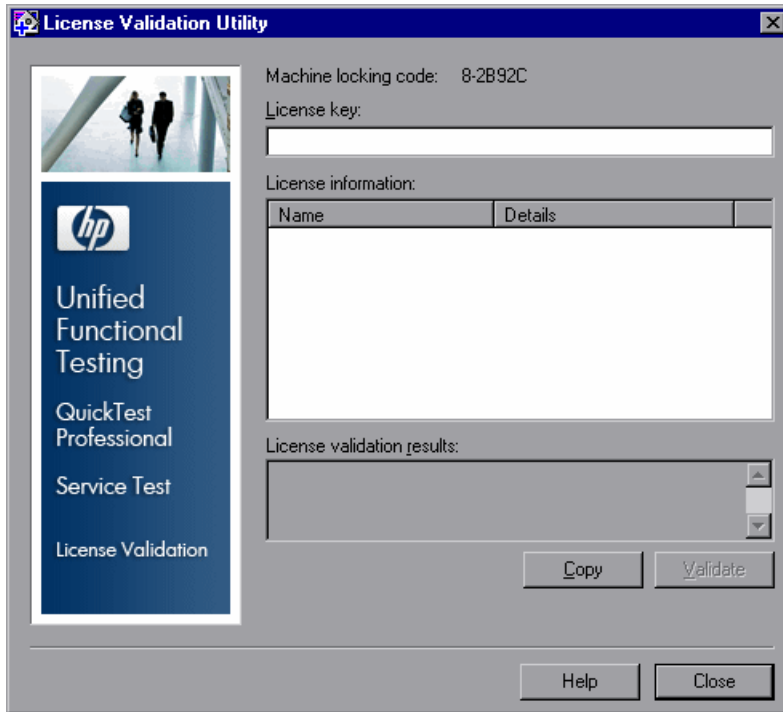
License Validation Utility

hp

Unified Functional Testing

QuickTest Professional

Service Test

License Validation

Machine locking code: 8-2B92C

License key:

License information:

| Name | Details |
|---|---|

License validation results:

Copy

Validate

Help

Close